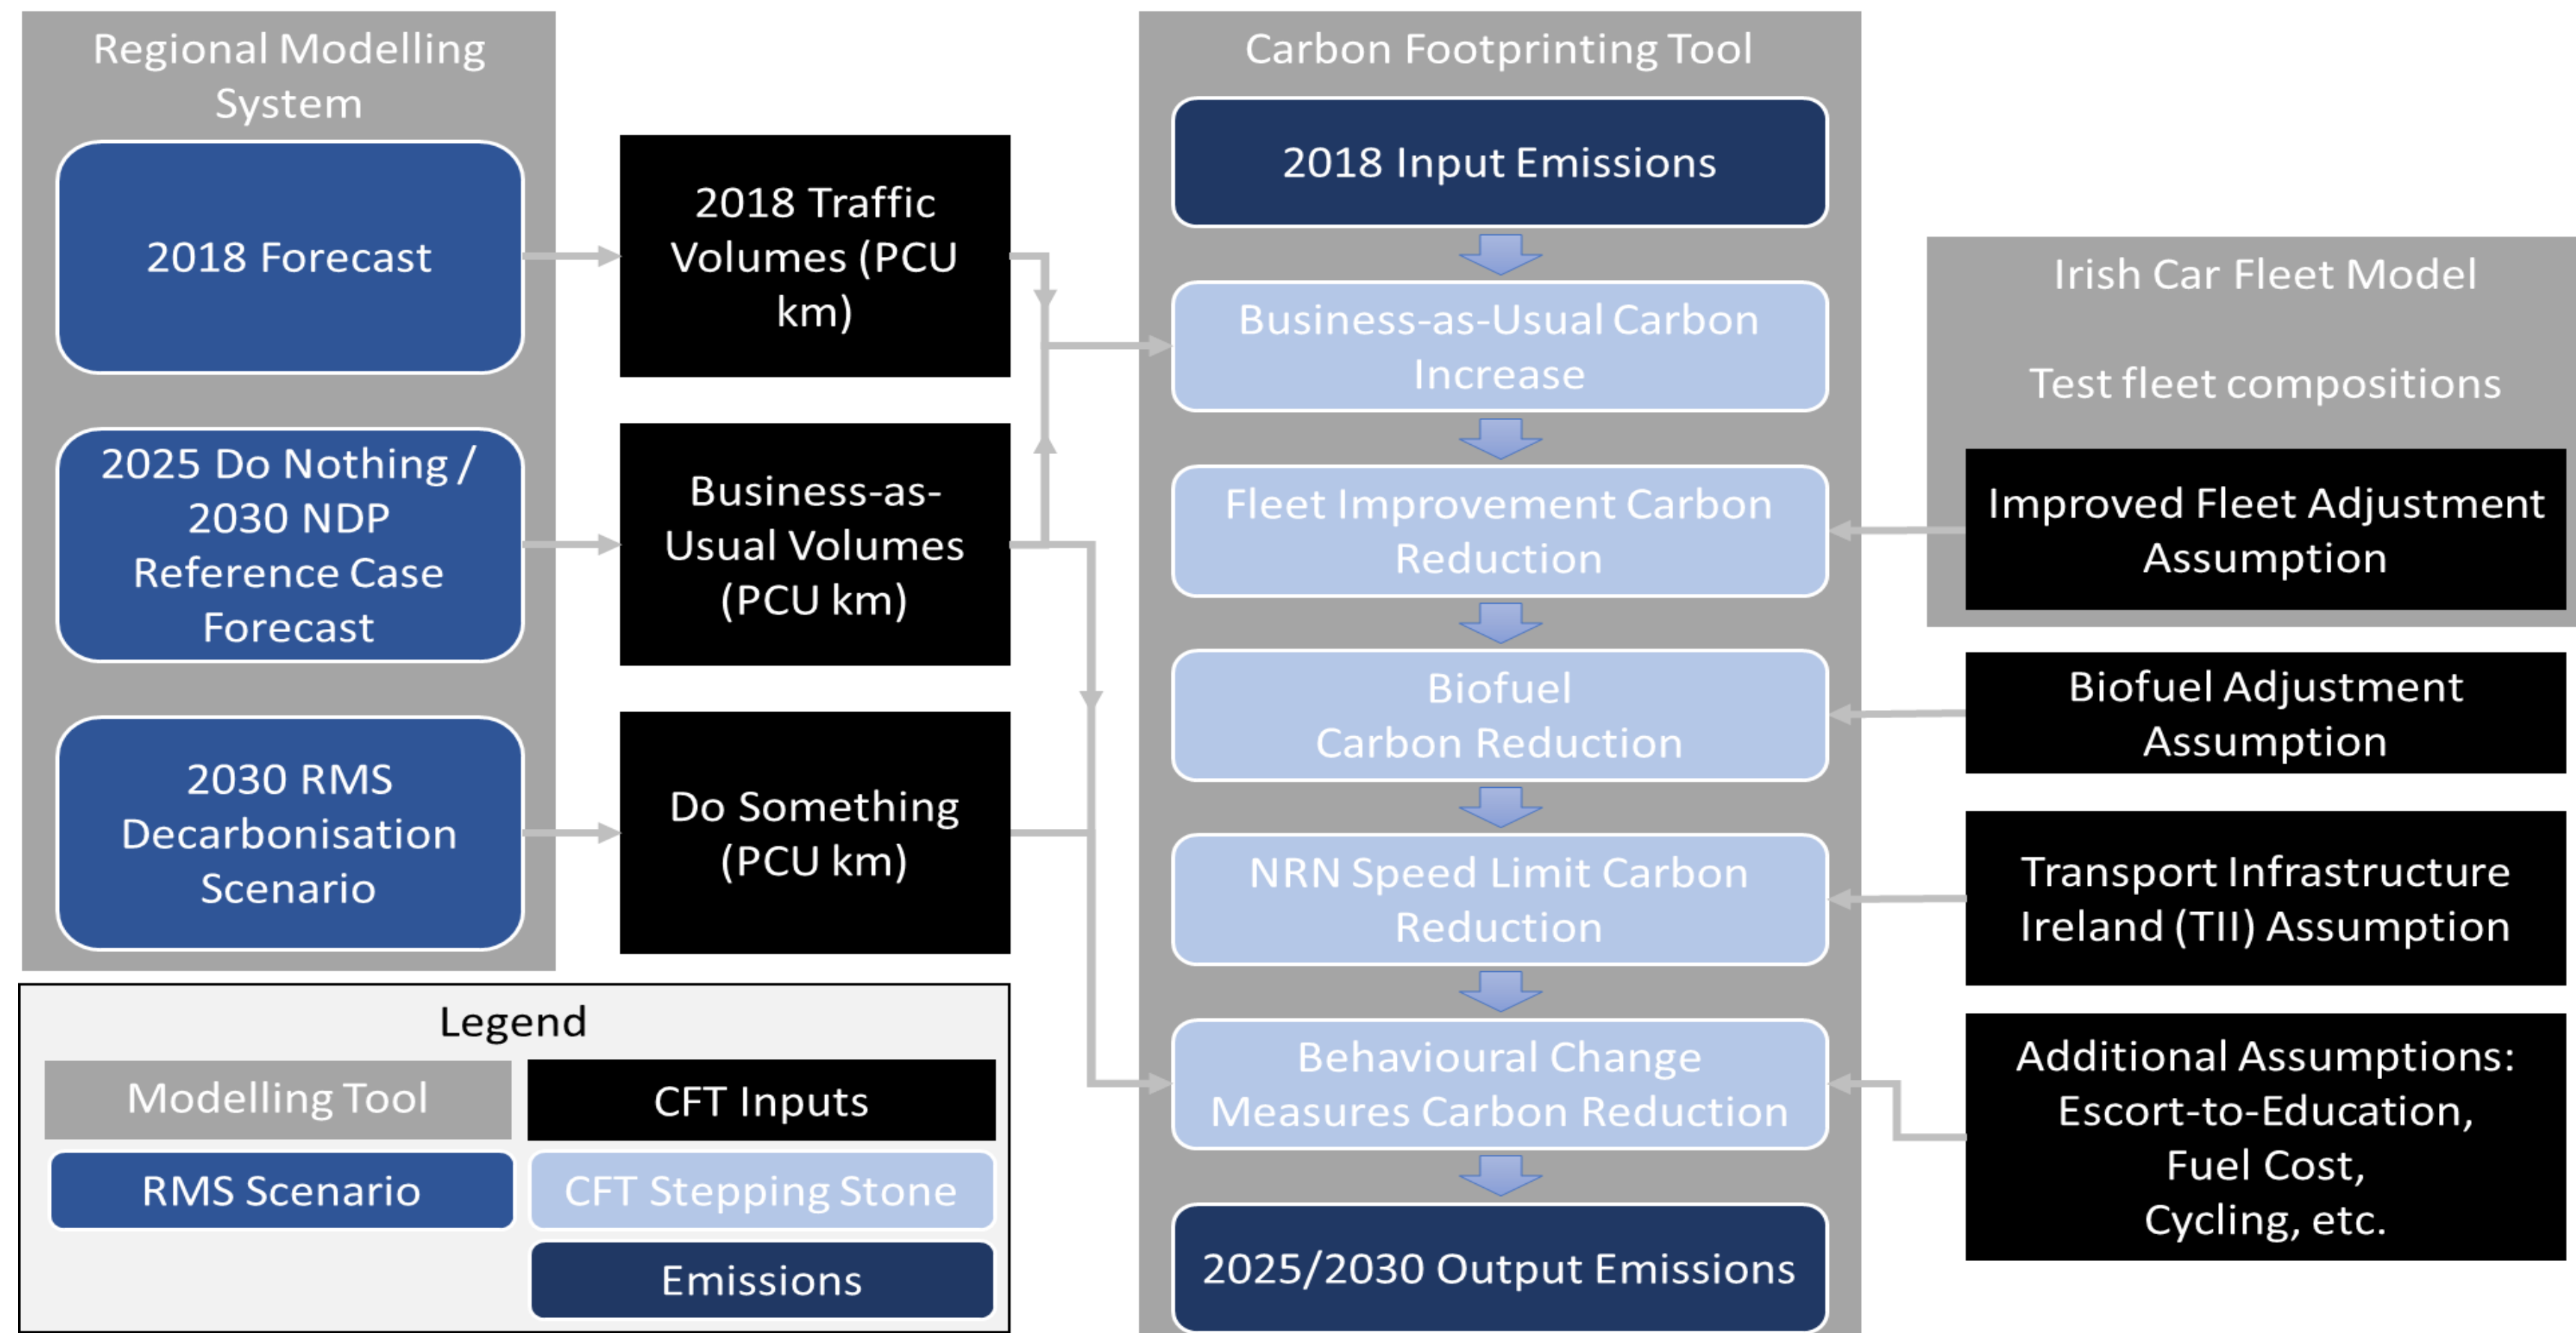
Regional Modelling System

2018 Forecast

2025 Do Nothing / 2030 NDP Reference Case Forecast

2030 RMS Decarbonisation Scenario

2018 Traffic Volumes (PCU km)

Business-as-Usual Volumes (PCU km)

Do Something (PCU km)

Carbon Footprinting Tool

2018 Input Emissions

Business-as-Usual Carbon Increase

Fleet Improvement Carbon Reduction

Biofuel Carbon Reduction

NRN Speed Limit Carbon Reduction

Behavioural Change Measures Carbon Reduction

2025/2030 Output Emissions

Irish Car Fleet Model

Test fleet compositions

Improved Fleet Adjustment Assumption

Biofuel Adjustment Assumption

Transport Infrastructure Ireland (TII) Assumption

Additional Assumptions: Escort-to-Education, Fuel Cost, Cycling, etc.

Legend

Modelling Tool

CFT Inputs

RMS Scenario

CFT Stepping Stone

Emissions